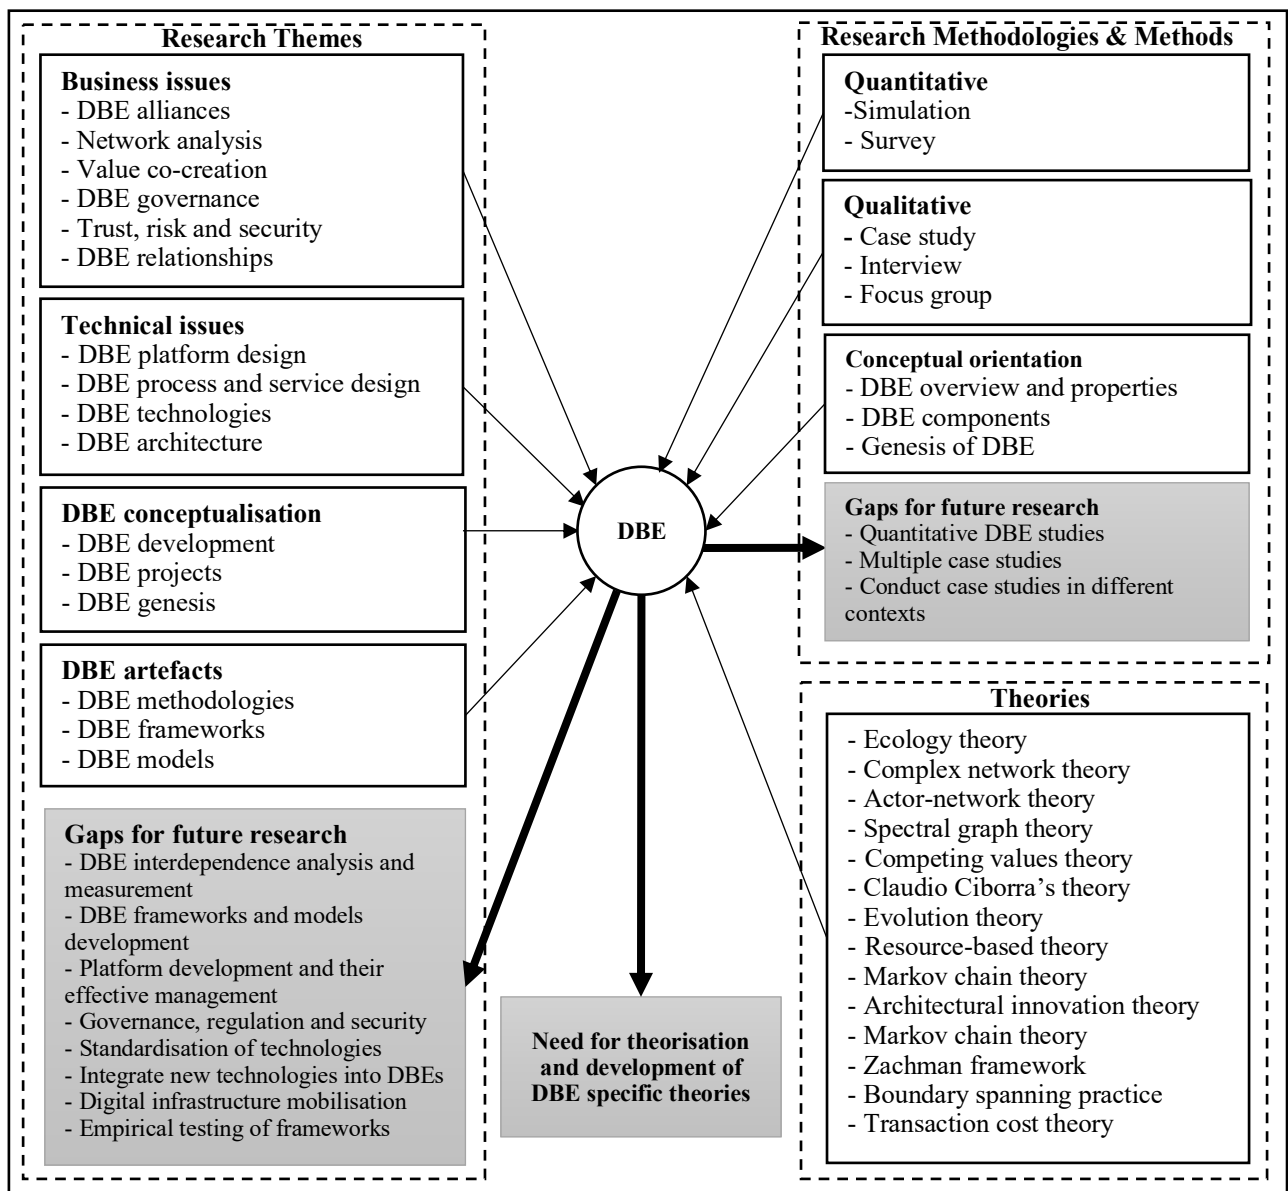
Research Themes

Business issues
- DBE alliances
- Network analysis
- Value co-creation
- DBE governance
- Trust, risk and security
- DBE relationships

Technical issues
- DBE platform design
- DBE process and service design
- DBE technologies
- DBE architecture

DBE conceptualisation
- DBE development
- DBE projects
- DBE genesis

DBE artefacts
- DBE methodologies
- DBE frameworks
- DBE models

Gaps for future research
- DBE interdependence analysis and measurement
- DBE frameworks and models development
- Platform development and their effective management
- Governance, regulation and security
- Standardisation of technologies
- Integrate new technologies into DBEs
- Digital infrastructure mobilisation
- Empirical testing of frameworks

DBE

Need for theorisation and development of DBE specific theories

Research Methodologies & Methods

Quantitative
-Simulation
- Survey

Qualitative
- Case study
- Interview
- Focus group

Conceptual orientation
- DBE overview and properties
- DBE components
- Genesis of DBE

Gaps for future research
- Quantitative DBE studies
- Multiple case studies
- Conduct case studies in different contexts

Theories
- Ecology theory
- Complex network theory
- Actor-network theory
- Spectral graph theory
- Competing values theory
- Claudio Ciborra's theory
- Evolution theory
- Resource-based theory
- Markov chain theory
- Architectural innovation theory
- Markov chain theory
- Zachman framework
- Boundary spanning practice
- Transaction cost theory